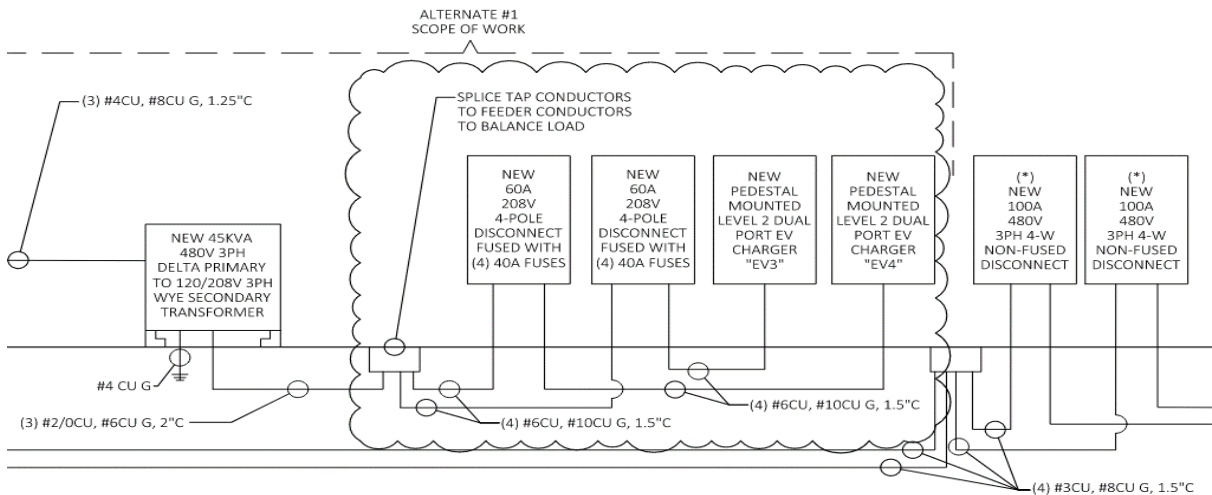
ALTERNATE #1
SCOPE OF WORK

(3) #4CU, #8CU G, 1.25"C

SPLICE TAP CONDUCTORS TO FEEDER CONDUCTORS TO BALANCE LOAD

NEW 45KVA 480V 3PH DELTA PRIMARY TO 120/208V 3PH WYE SECONDARY TRANSFORMER

NEW 60A 208V 4-POLE DISCONNECT FUSED WITH (4) 40A FUSES

NEW 60A 208V 4-POLE DISCONNECT FUSED WITH (4) 40A FUSES

NEW PEDESTAL MOUNTED LEVEL 2 DUAL PORT EV CHARGER "EV3"

NEW PEDESTAL MOUNTED LEVEL 2 DUAL PORT EV CHARGER "EV4"

(*) NEW 100A 480V 3PH 4-W NON-FUSED DISCONNECT

(*) NEW 100A 480V 3PH 4-W NON-FUSED DISCONNECT

#4 CU G

(3) #2/0CU, #6CU G, 2"C

(4) #6CU, #10CU G, 1.5"C

(4) #6CU, #10CU G, 1.5"C

(4) #3CU, #8CU G, 1.5"C